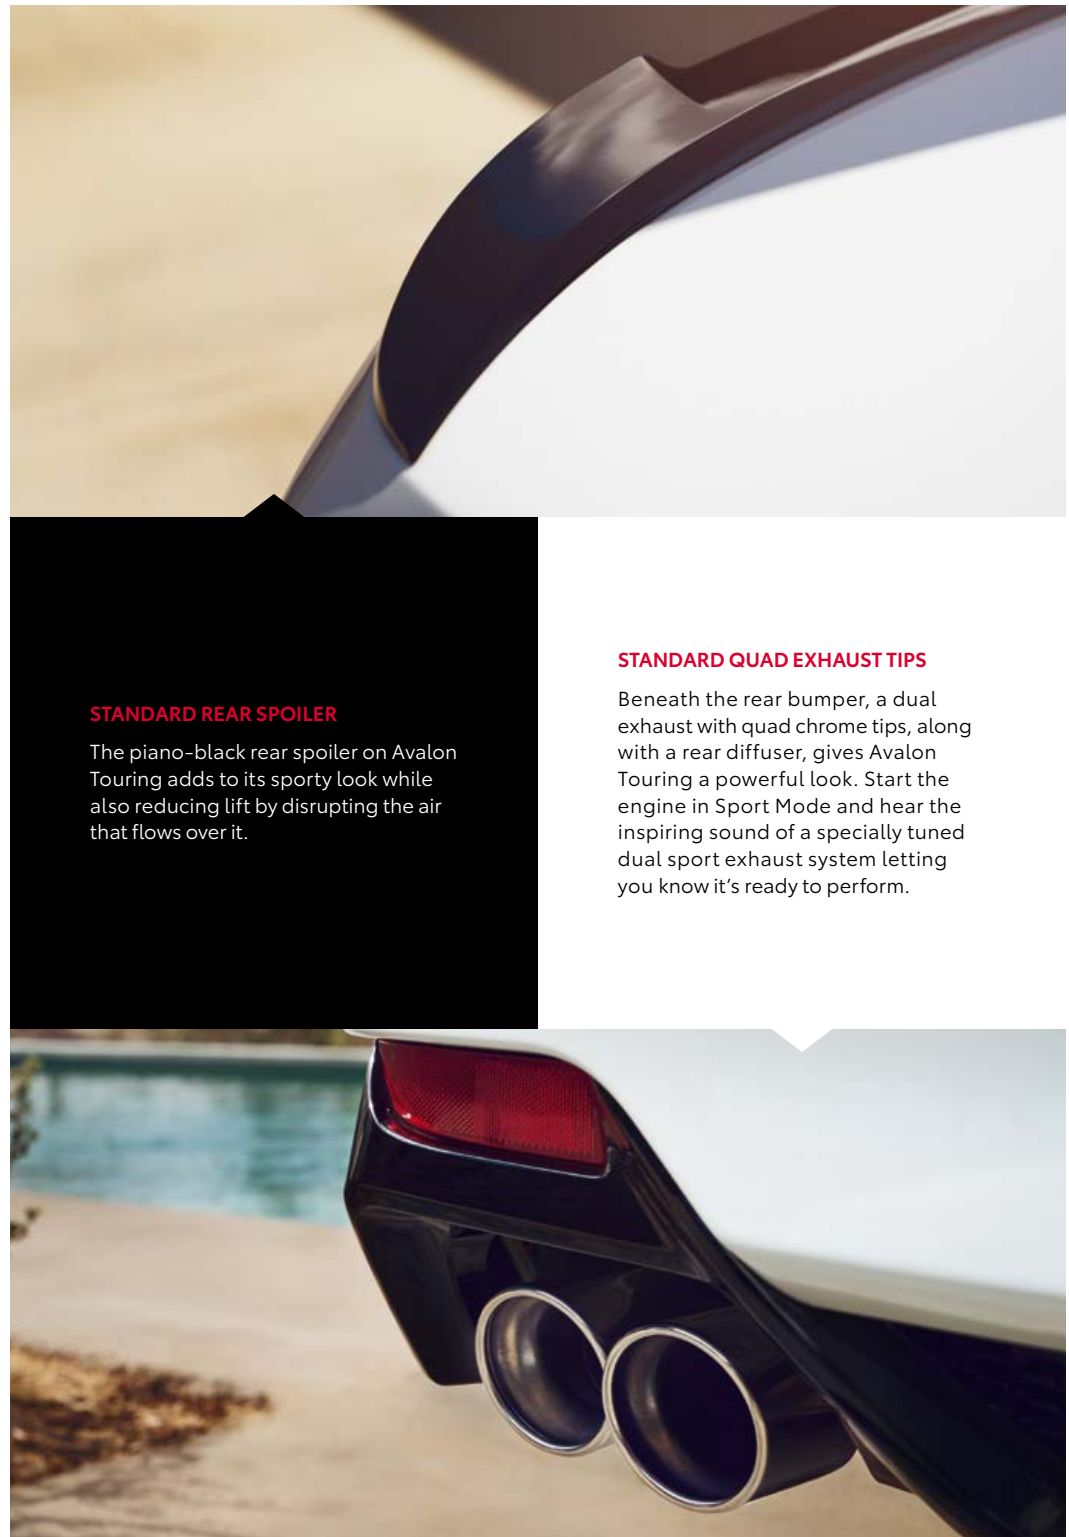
STANDARD REAR SPOILER

The piano-black rear spoiler on Avalon Touring adds to its sporty look while also reducing lift by disrupting the air that flows over it.

STANDARD QUAD EXHAUST TIPS

Beneath the rear bumper, a dual exhaust with quad chrome tips, along with a rear diffuser, gives Avalon Touring a powerful look. Start the engine in Sport Mode and hear the inspiring sound of a specially tuned dual sport exhaust system letting you know it's ready to perform.